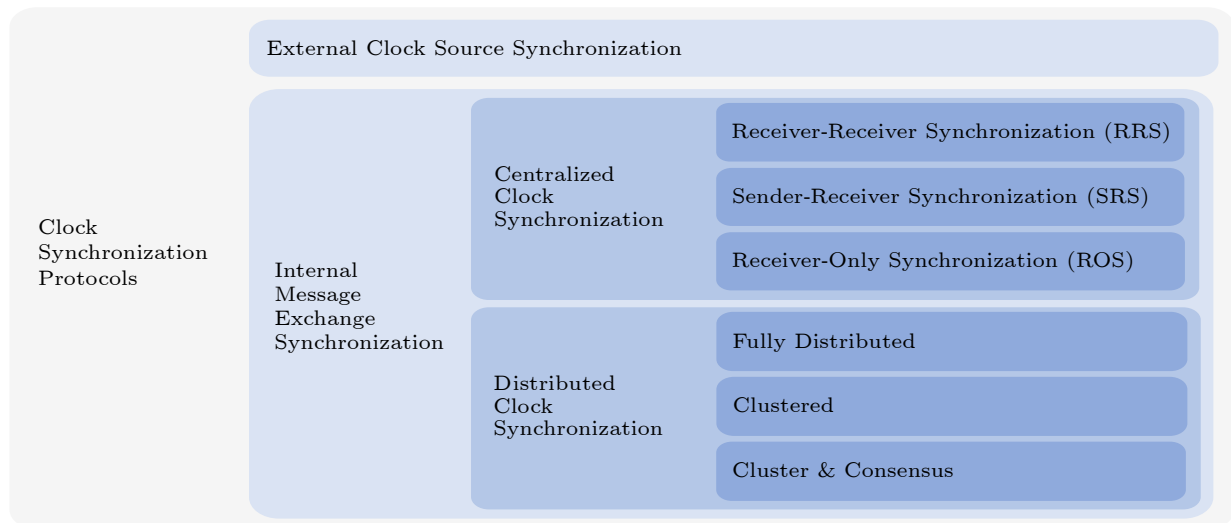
Clock Synchronization Protocols

External Clock Source Synchronization

Internal Message Exchange Synchronization

Centralized Clock Synchronization

Receiver-Receiver Synchronization (RRS)

Sender-Receiver Synchronization (SRS)

Receiver-Only Synchronization (ROS)

Distributed Clock Synchronization

Fully Distributed

Clustered

Cluster & Consensus